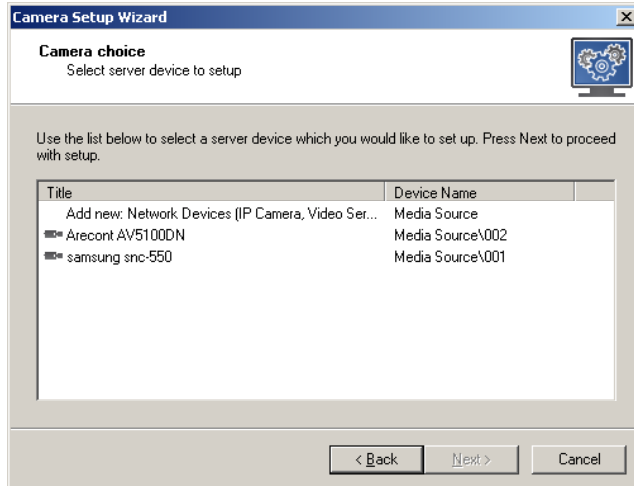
Camera Setup Wizard

Camera choice
Select server device to setup

Use the list below to select a server device which you would like to set up. Press Next to proceed with setup.

| Title | Device Name |
|---|---|
| Add new: Network Devices (IP Camera, Video Ser... | Media Source |
| Arecont AV5100DN | Media Source\002 |
| samsung snc-550 | Media Source\001 |

< Back
Next >
Cancel